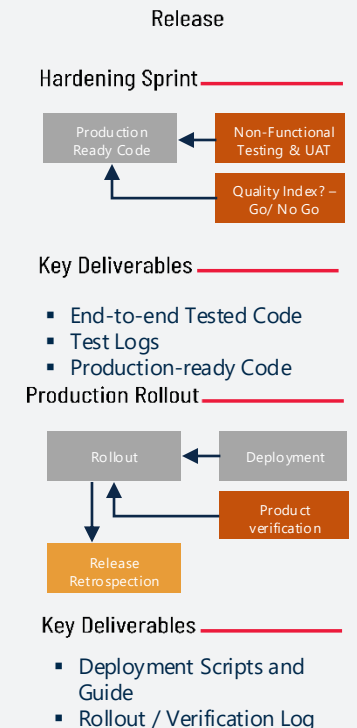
Release

Hardening Sprint

Production Ready Code

Non-Functional Testing & UAT

Quality Index? – Go/ No Go

Key Deliverables

- End-to-end Tested Code
- Test Logs
- Production-ready Code

Production Rollout

Rollout

Deployment

Product verification

Release Retrospection

Key Deliverables

- Deployment Scripts and Guide
- Rollout / Verification Log